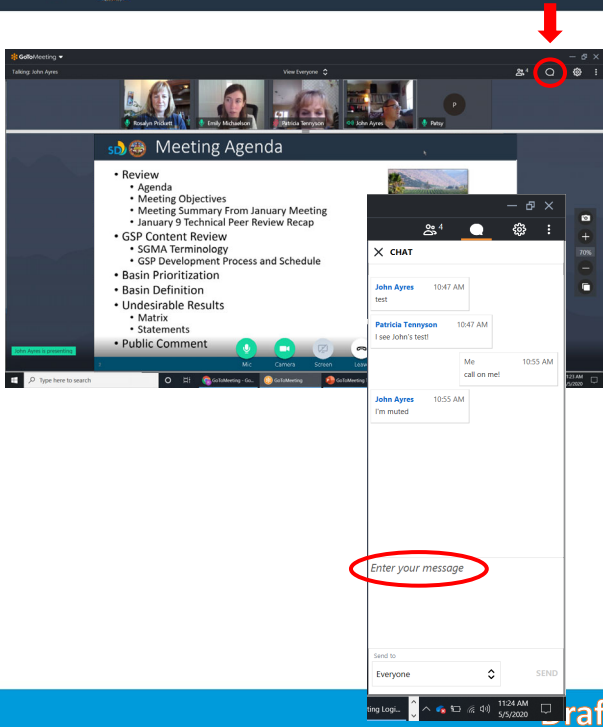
GoToMeeting

Talking: John Ayres

View Everyone

4

Rosalyn Pickett

Emily Michaelson

Patricia Tennyson

John Ayres

P

Patsy

Meeting Agenda

• Review
  • Agenda
  • Meeting Objectives
  • Meeting Summary From January Meeting
  • January 9 Technical Peer Review Recap
• GSP Content Review
  • SGMA Terminology
  • GSP Development Process and Schedule
• Basin Prioritization
• Basin Definition
• Undesirable Results
  • Matrix
  • Statements
• Public Comment

John Ayres is presenting

Mic

Camera

Screen

Leave

70%

Type here to search

GoToMeeting - Go...

GoToMeeting

GoToMeeting

4

CHAT

John Ayres 10:47 AM
test

Patricia Tennyson 10:47 AM
I see John's test!

Me 10:55 AM
call on me!

John Ayres 10:55 AM
I'm muted

Enter your message

Send to

Everyone

SEND

ting Logi...

11:24 AM
5/5/2020

Draf